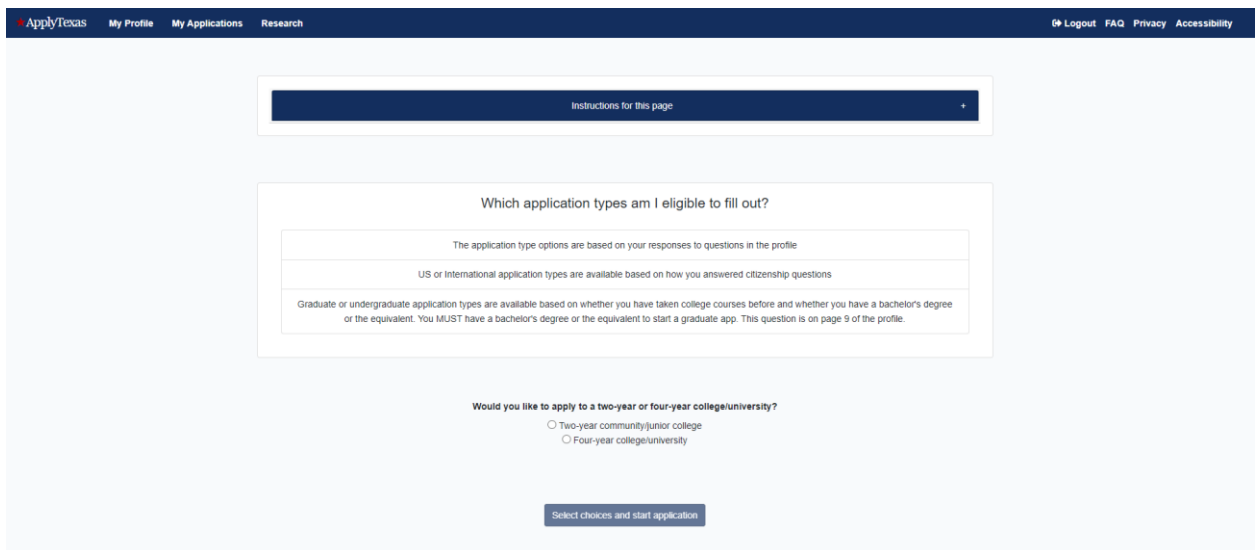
ApplyTexas My Profile My Applications Research

Logout FAQ Privacy Accessibility

Instructions for this page +

Which application types am I eligible to fill out?

The application type options are based on your responses to questions in the profile

US or International application types are available based on how you answered citizenship questions

Graduate or undergraduate application types are available based on whether you have taken college courses before and whether you have a bachelor's degree or the equivalent. You MUST have a bachelor's degree or the equivalent to start a graduate app. This question is on page 9 of the profile.

Would you like to apply to a two-year or four-year college/university?

Two-year community/junior college

Four-year college/university

Select choices and start application